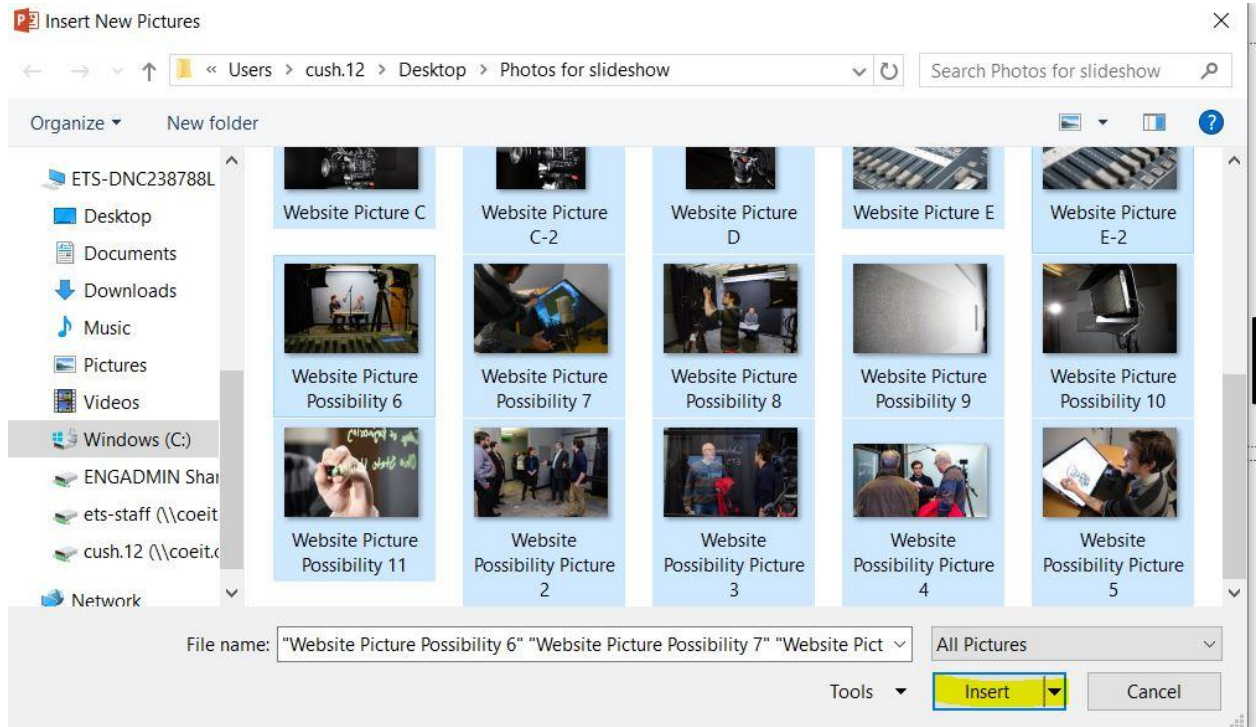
Insert New Pictures

« Users > cush.12 > Desktop > Photos for slideshow

Search Photos for slideshow

Organize ▾ New folder

ETS-DNC238788L
Desktop
Documents
Downloads
Music
Pictures
Videos
Windows (C:)
ENGADMIN Shar
ets-staff (\\coeit
cush.12 (\\coeit.c
Network

Website Picture C
Website Picture C-2
Website Picture D
Website Picture E
Website Picture E-2
Website Picture Possibility 6
Website Picture Possibility 7
Website Picture Possibility 8
Website Picture Possibility 9
Website Picture Possibility 10
Website Picture Possibility 11
Website Possibility Picture 2
Website Possibility Picture 3
Website Possibility Picture 4
Website Possibility Picture 5

File name: "Website Picture Possibility 6" "Website Picture Possibility 7" "Website Pict
All Pictures

Tools ▾
Insert
Cancel